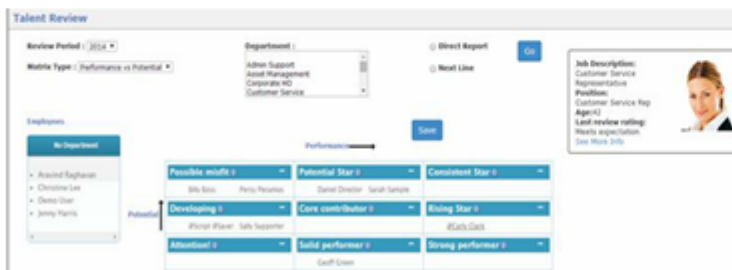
Talent Review

Review Period : 2014

Matrix Type : Performance vs Potential

Department :

Admin Support
Asset Management
Corporate HO
Customer Service

Direct Report

Next Line

Go

Job Description:
Customer Service Representative
Position:
Customer Service Rep
Age:42
Last review rating:
Meets expectation
See More Info

Employees

No Department

Aravind Raghavan
Christine Lee
Demo User
Jenny Harris

Save

Performance

Potential

| Possible misfit 0 | Potential Star 0 | Consistent Star 0 |
|---|---|---|
| Billy Boss   Perry Peramus | Daniel Director   Sarah Sample | |
| Developing 0 | Core contributor 0 | Rising Star 0 |
| iScript iPlayer   Sally Supporter | | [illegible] |
| Attention! 0 | Solid performer 0 | Strong performer 0 |
| | Geoff Green | |